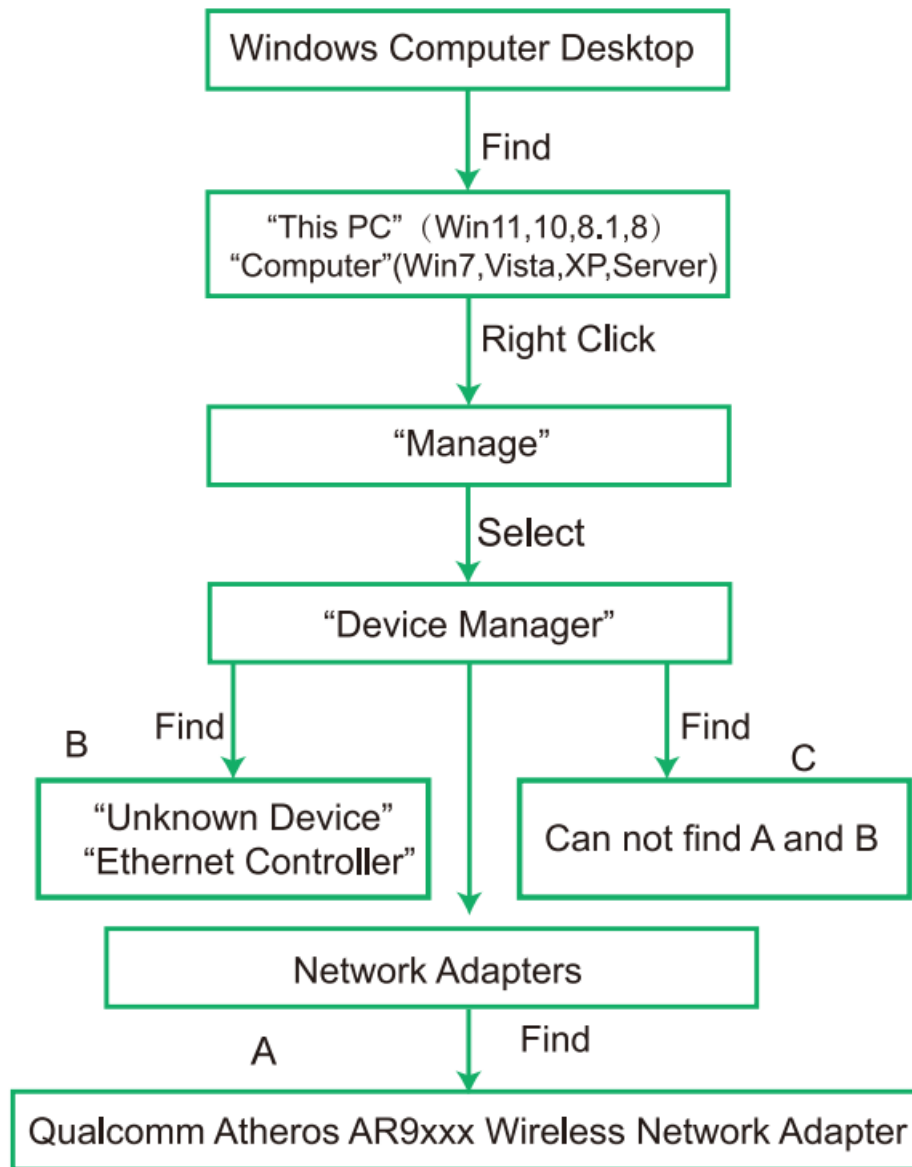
Windows Computer Desktop

Find

“This PC” （Win11,10,8.1,8）
“Computer”(Win7,Vista,XP,Server)

Right Click

“Manage”

Select

“Device Manager”

B

Find

“Unknown Device”
“Ethernet Controller”

Find

C

Can not find A and B

Network Adapters

A

Find

Qualcomm Atheros AR9xxx Wireless Network Adapter